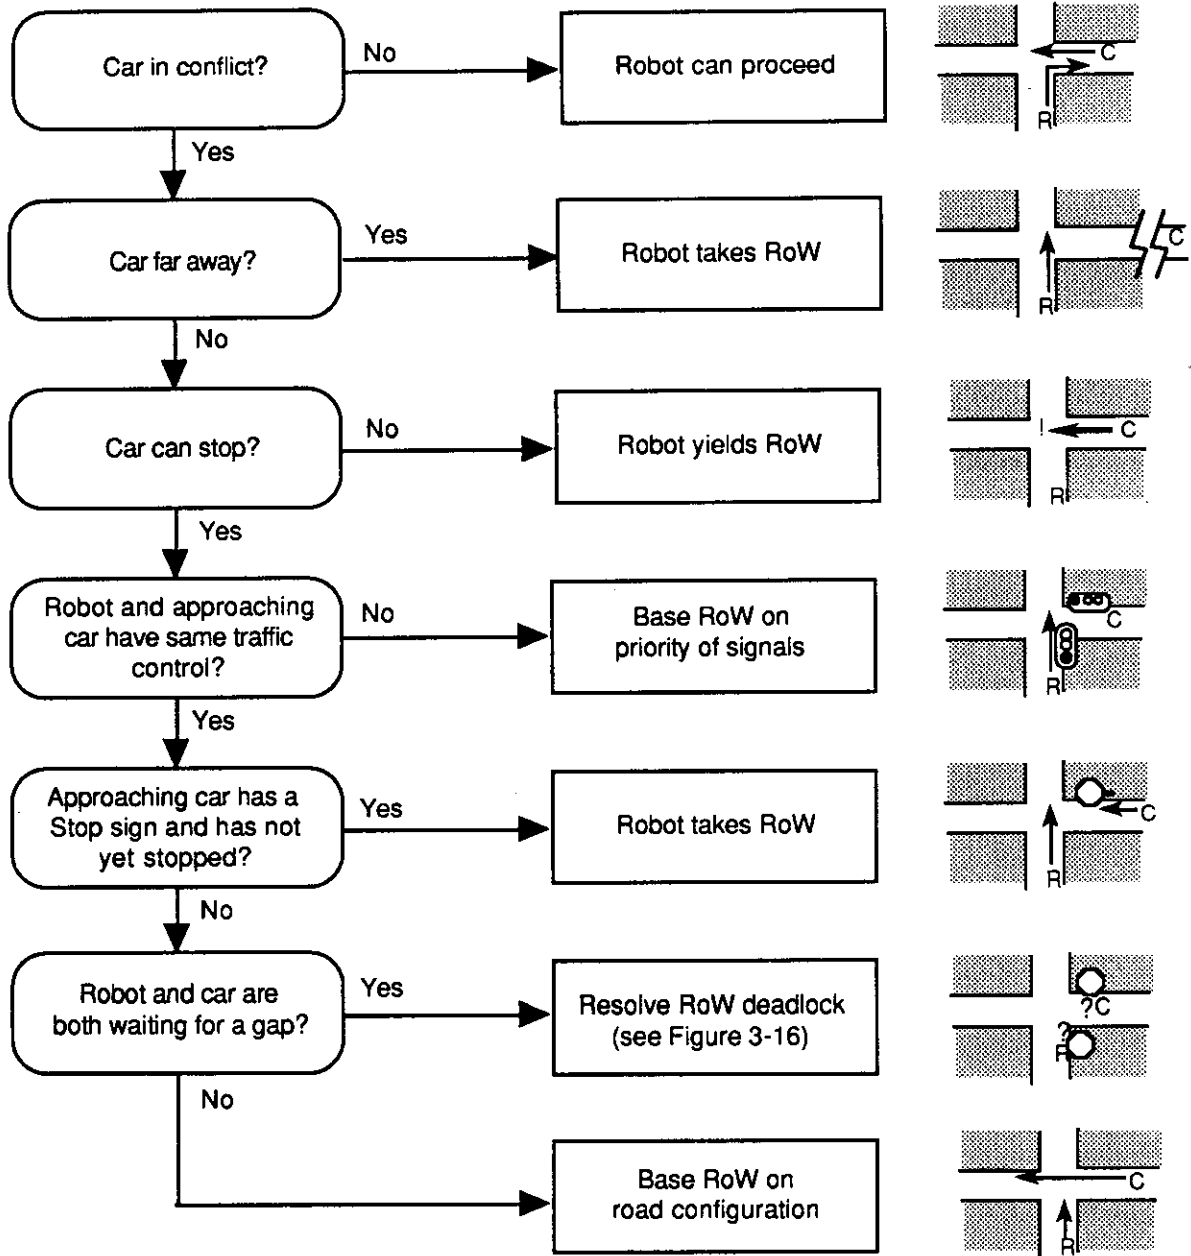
Car in conflict?

No

Robot can proceed

C

R

Yes

Car far away?

Yes

Robot takes RoW

C

R

No

Car can stop?

No

Robot yields RoW

!

C

R

Yes

Robot and approaching car have same traffic control?

No

Base RoW on priority of signals

C

R

Yes

Approaching car has a Stop sign and has not yet stopped?

Yes

Robot takes RoW

C

R

No

Robot and car are both waiting for a gap?

Yes

Resolve RoW deadlock (see Figure 3-16)

?C

?R

No

Base RoW on road configuration

C

R